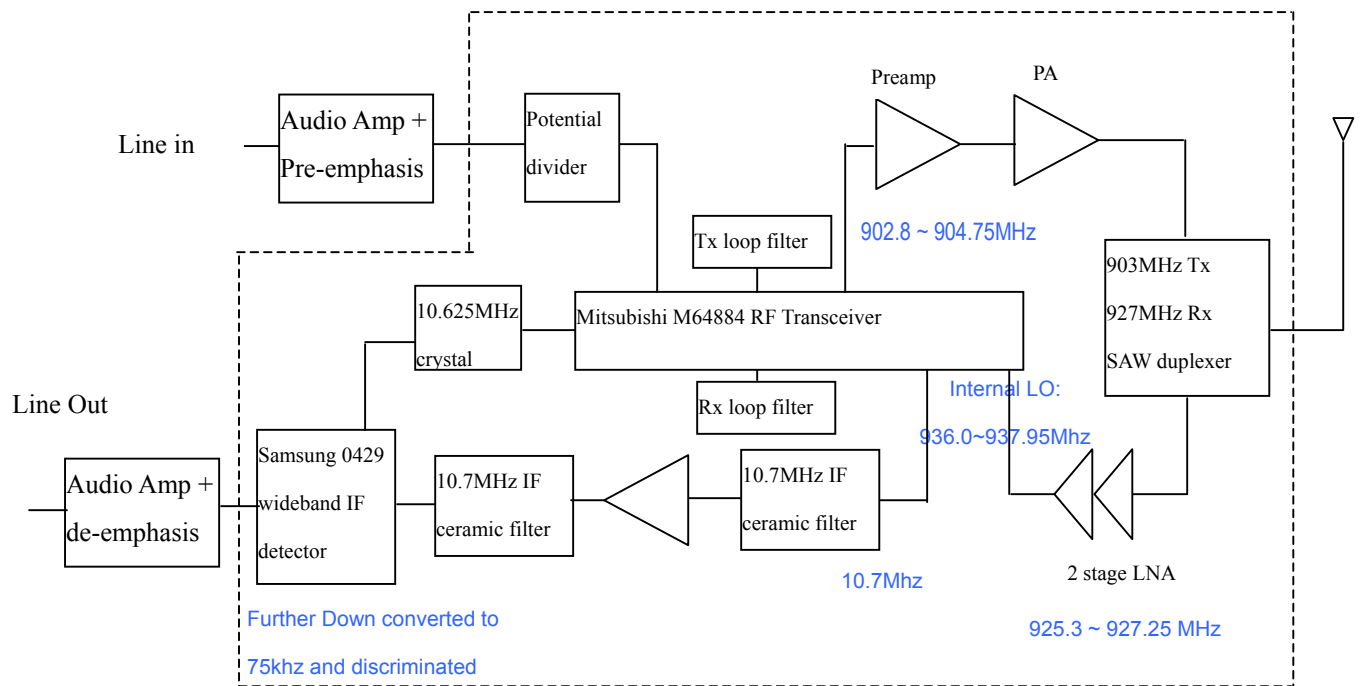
Line in

Audio Amp + Pre-emphasis

Potential divider

Preamp

PA

902.8 ~ 904.75MHz

Tx loop filter

903MHz Tx
927MHz Rx
SAW duplexer

10.625MHz crystal

Mitsubishi M64884 RF Transceiver

Rx loop filter

Internal LO:
936.0~937.95Mhz

Line Out

Audio Amp + de-emphasis

Samsung 0429 wideband IF detector

10.7MHz IF ceramic filter

10.7MHz IF ceramic filter

10.7Mhz

2 stage LNA

925.3 ~ 927.25 MHz

Further Down converted to 75khz and discriminated